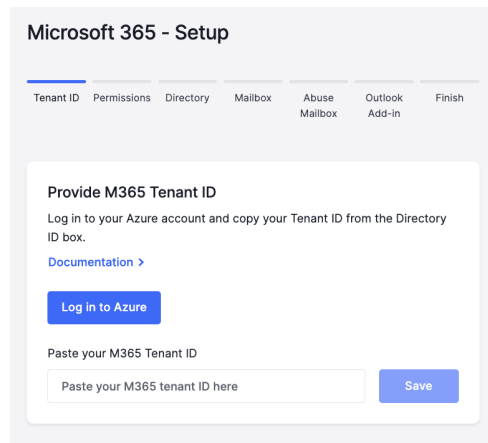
Microsoft 365 - Setup

Tenant ID Permissions Directory Mailbox Abuse Mailbox Outlook Add-in Finish

Provide M365 Tenant ID

Log in to your Azure account and copy your Tenant ID from the Directory ID box.

Documentation >

Log in to Azure

Paste your M365 Tenant ID

Paste your M365 tenant ID here

Save